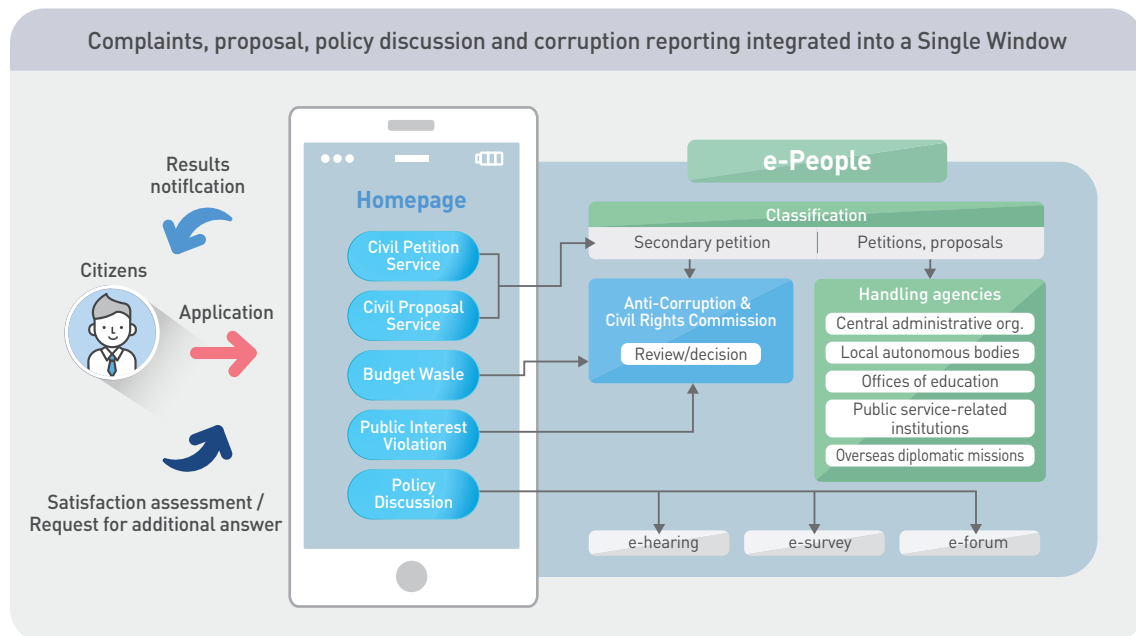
Complaints, proposal, policy discussion and corruption reporting integrated into a Single Window

Results notiflcation

Citizens

Application

Satisfaction assessment / Request for additional answer

Homepage

Civil Petition Service

Civil Proposal Service

Budget Wasle

Public Interest Violation

Policy Discussion

e-People

Classification

Secondary petition

Petitions, proposals

Anti-Corruption & Civil Rights Commission

Review/decision

Handling agencies

Central administrative org.

Local autonomous bodies

Offices of education

Public service-related institutions

Overseas diplomatic missions

e-hearing

e-survey

e-forum